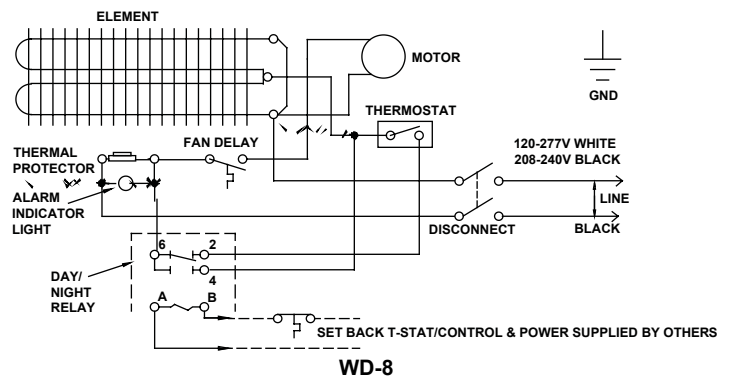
ELEMENT

MOTOR

GND

THERMOSTAT

FAN DELAY

THERMAL PROTECTOR

ALARM INDICATOR LIGHT

120-277V WHITE
208-240V BLACK

LINE

DISCONNECT

BLACK

6
2
4

DAY/ NIGHT RELAY

A
B

SET BACK T-STAT/CONTROL & POWER SUPPLIED BY OTHERS

WD-8